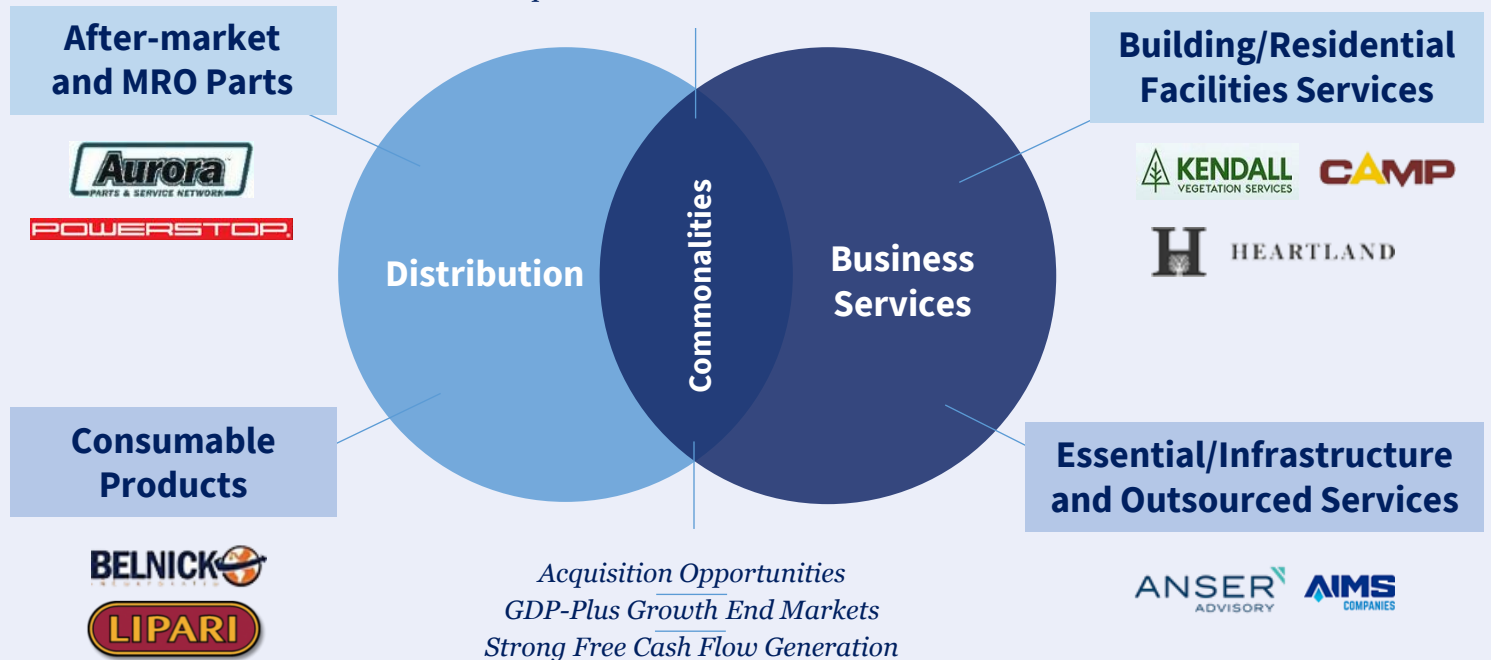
After-market and MRO Parts

Aurora
PARTS & SERVICE NETWORK

POWERSTOP

Distribution

Commonalities

Business Services

Building/Residential Facilities Services

KENDALL
VEGETATION SERVICES

CAMP

HEARTLAND

Consumable Products

BELNICK

LIPARI

Essential/Infrastructure and Outsourced Services

ANSER
ADVISORY

AIMS
COMPANIES

Acquisition Opportunities
GDP-Plus Growth End Markets
Strong Free Cash Flow Generation